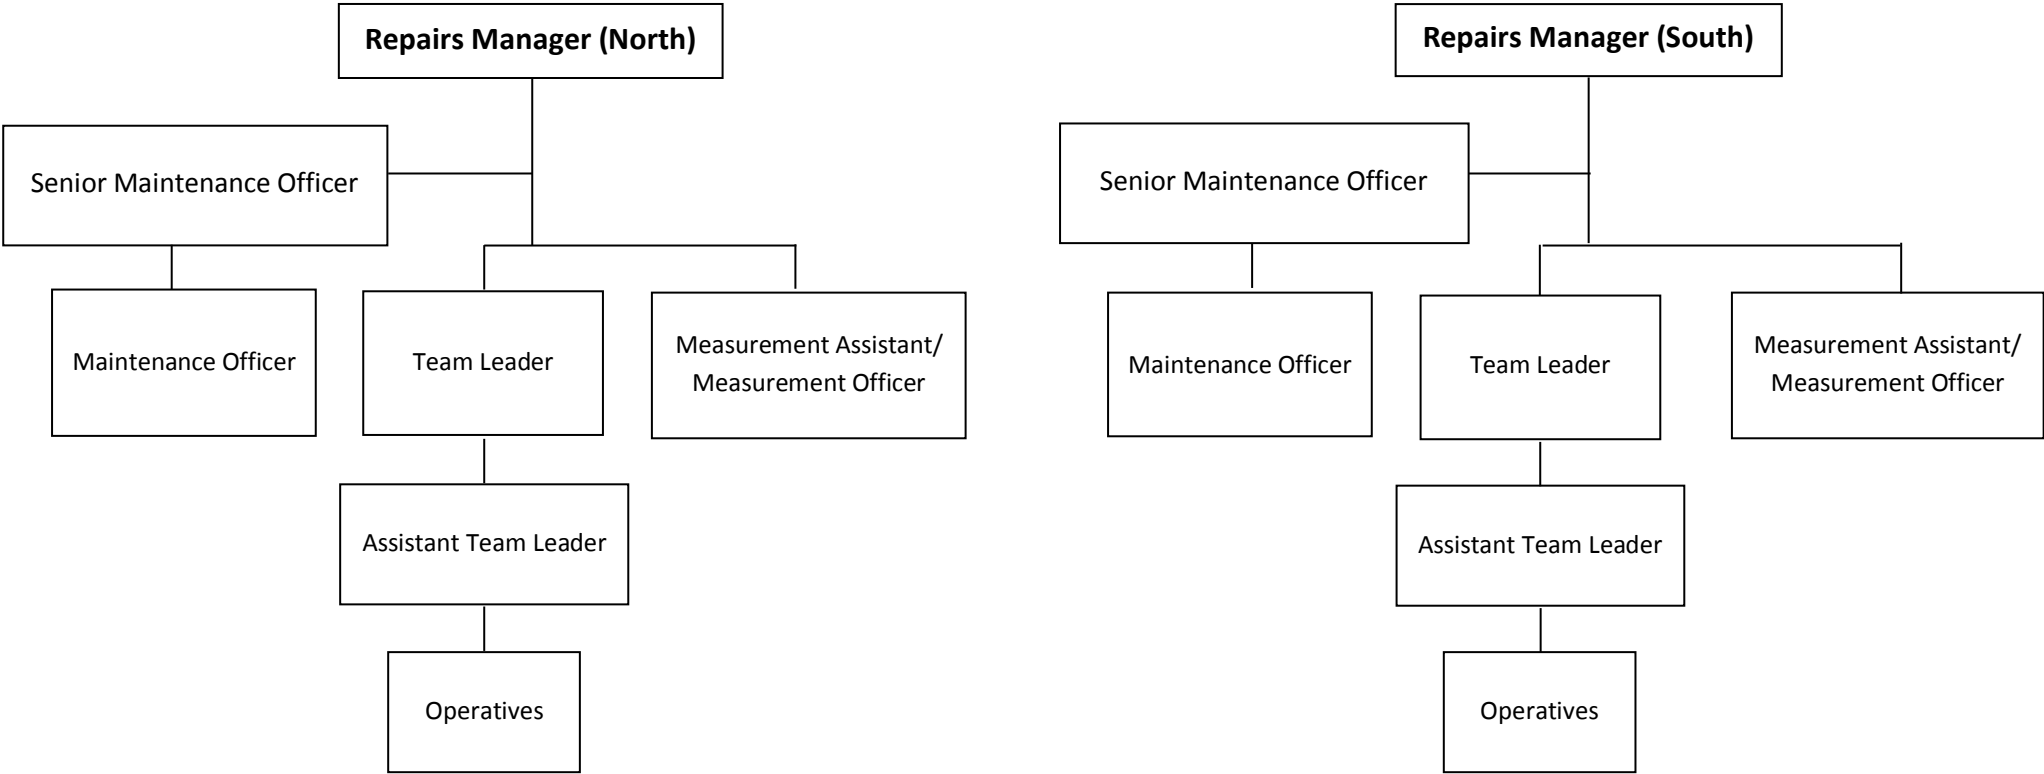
**Repairs Manager (North)**

Senior Maintenance Officer

Maintenance Officer

Team Leader

Measurement Assistant/ Measurement Officer

Assistant Team Leader

Operatives

**Repairs Manager (South)**

Senior Maintenance Officer

Maintenance Officer

Team Leader

Measurement Assistant/ Measurement Officer

Assistant Team Leader

Operatives